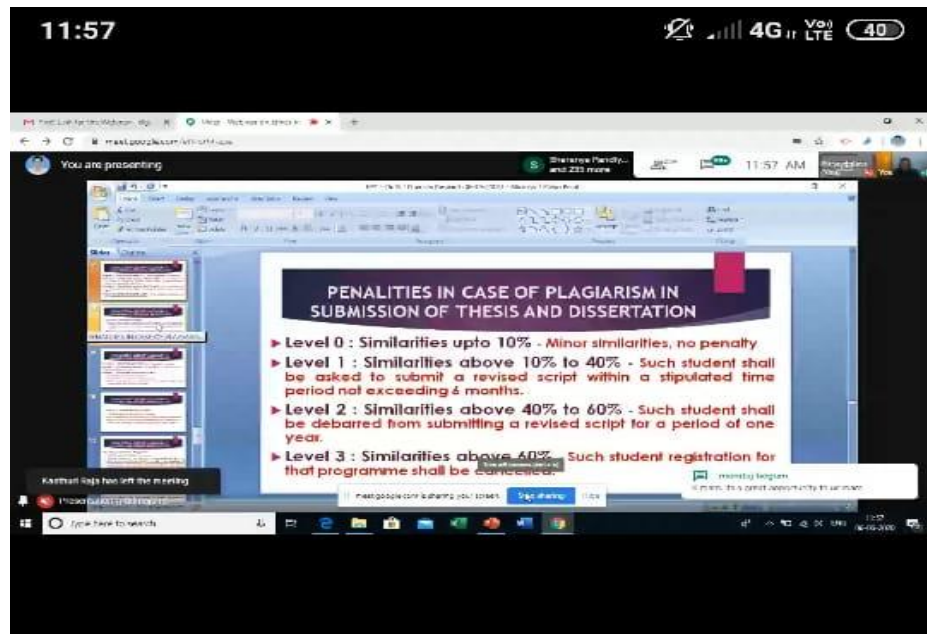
11:57

4G LTE 40

meet.google.com

You are presenting

S Sharanya Pandly... and 233 more

11:57 AM

You

PENALITIES IN CASE OF PLAGIARISM IN SUBMISSION OF THESIS AND DISSERTATION

► Level 0 : Similarities upto 10% - Minor similarities, no penalty

► Level 1 : Similarities above 10% to 40% - Such student shall be asked to submit a revised script within a stipulated time period not exceeding 6 months.

► Level 2 : Similarities above 40% to 60% - Such student shall be debarred from submitting a revised script for a period of one year.

► Level 3 : Similarities above 60% - Such student registration for that programme shall be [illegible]

Kasthuri Raja has left the meeting

meet.google.com is sharing your screen. Stop sharing Hide

Type here to search

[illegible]